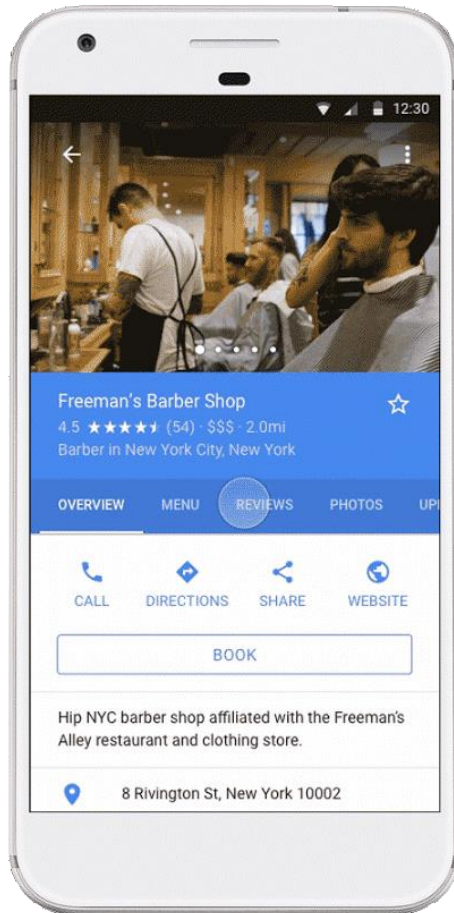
12:30

Freeman's Barber Shop
4.5 ★★★★★ (54) · $$$ · 2.0mi
Barber in New York City, New York

OVERVIEW MENU REVIEWS PHOTOS UP

CALL DIRECTIONS SHARE WEBSITE

BOOK

Hip NYC barber shop affiliated with the Freeman's Alley restaurant and clothing store.

8 Rivington St, New York 10002